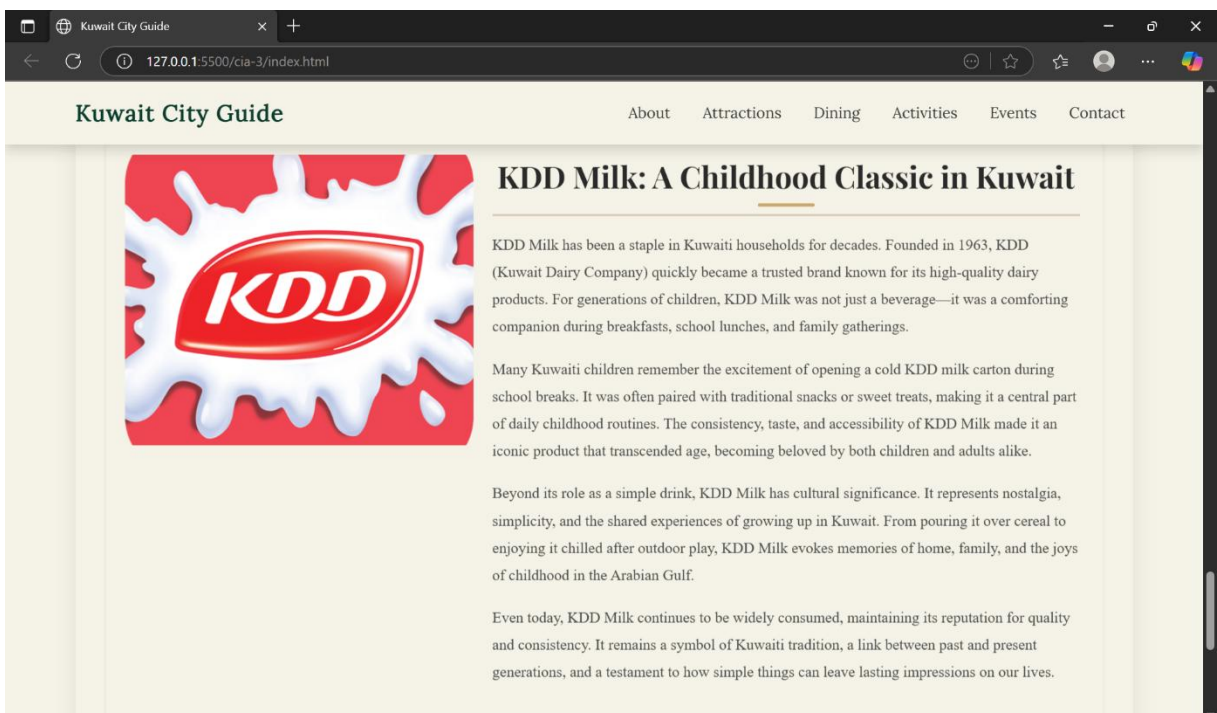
Kuwait City Guide
127.0.0.1:5500/cia-3/index.html

Kuwait City Guide

About Attractions Dining Activities Events Contact

KDD

KDD Milk: A Childhood Classic in Kuwait

KDD Milk has been a staple in Kuwaiti households for decades. Founded in 1963, KDD (Kuwait Dairy Company) quickly became a trusted brand known for its high-quality dairy products. For generations of children, KDD Milk was not just a beverage—it was a comforting companion during breakfasts, school lunches, and family gatherings.

Many Kuwaiti children remember the excitement of opening a cold KDD milk carton during school breaks. It was often paired with traditional snacks or sweet treats, making it a central part of daily childhood routines. The consistency, taste, and accessibility of KDD Milk made it an iconic product that transcended age, becoming beloved by both children and adults alike.

Beyond its role as a simple drink, KDD Milk has cultural significance. It represents nostalgia, simplicity, and the shared experiences of growing up in Kuwait. From pouring it over cereal to enjoying it chilled after outdoor play, KDD Milk evokes memories of home, family, and the joys of childhood in the Arabian Gulf.

Even today, KDD Milk continues to be widely consumed, maintaining its reputation for quality and consistency. It remains a symbol of Kuwaiti tradition, a link between past and present generations, and a testament to how simple things can leave lasting impressions on our lives.